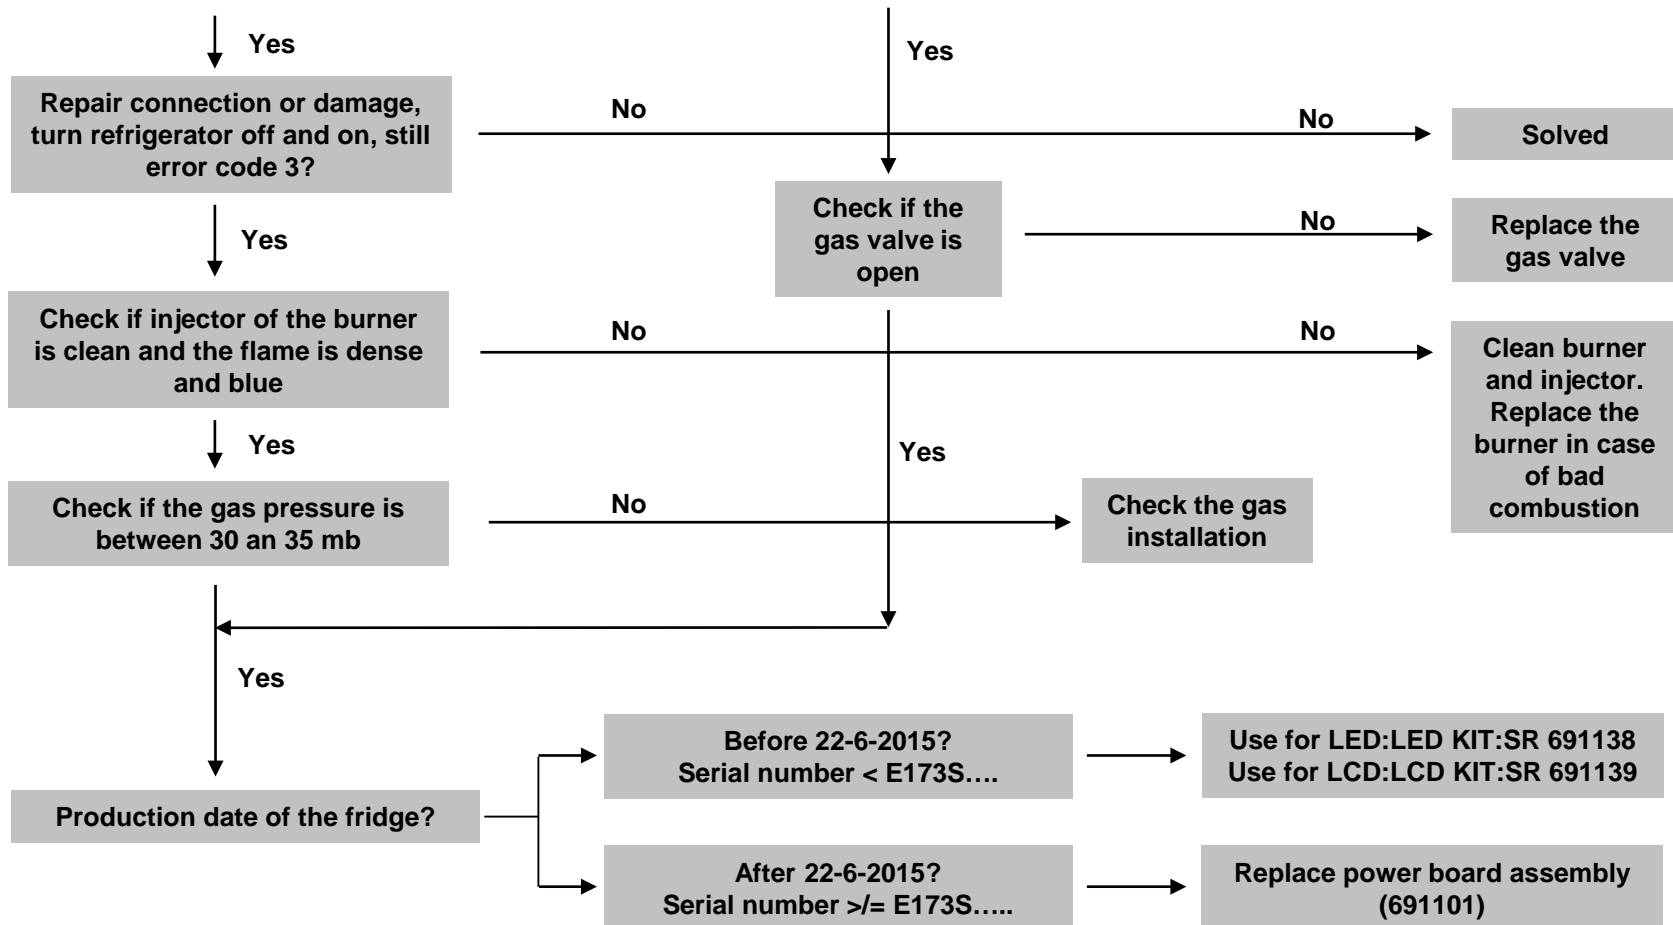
Yes

Yes

Repair connection or damage, turn refrigerator off and on, still error code 3?

No

No

Solved

Check if the gas valve is open

No

Replace the gas valve

Yes

Check if injector of the burner is clean and the flame is dense and blue

No

No

Clean burner and injector. Replace the burner in case of bad combustion

Yes

Yes

Check if the gas pressure is between 30 an 35 mb

No

Check the gas installation

Yes

Production date of the fridge?

Before 22-6-2015? Serial number < E173S….

Use for LED:LED KIT:SR 691138
Use for LCD:LCD KIT:SR 691139

After 22-6-2015? Serial number >/= E173S…..

Replace power board assembly (691101)